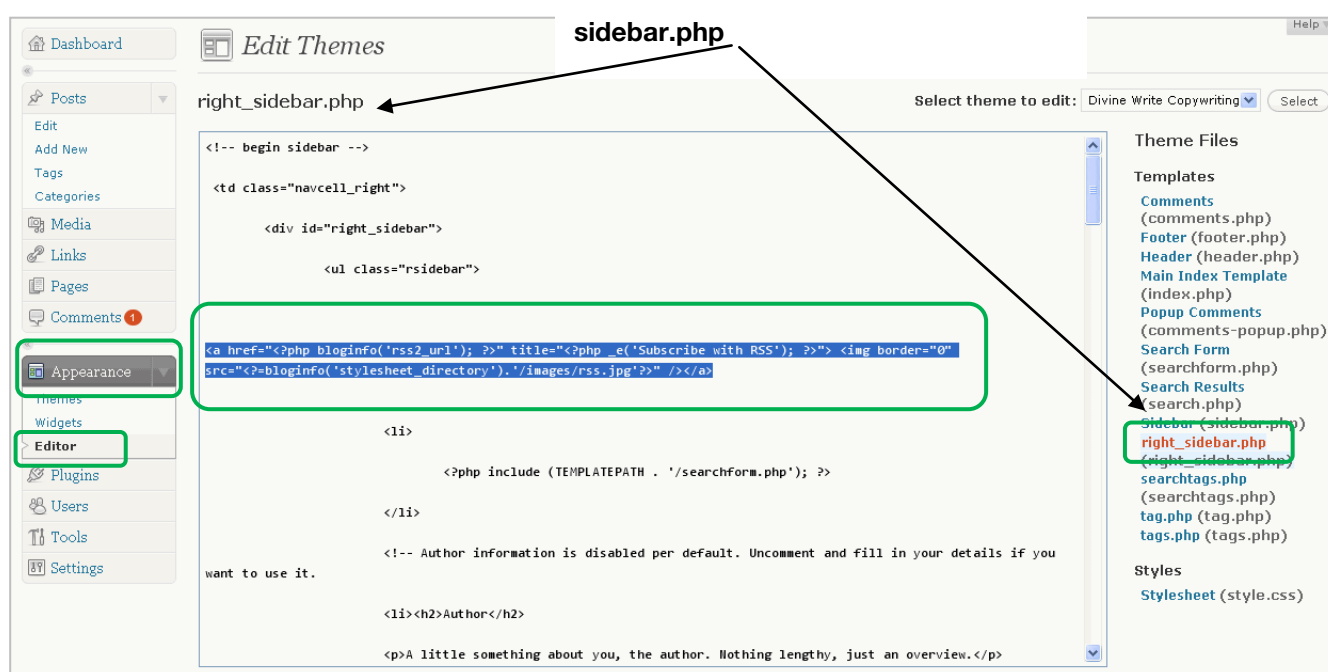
Dashboard

Posts
Edit
Add New
Tags
Categories
Media
Links
Pages
Comments 1
Appearance
Themes
Widgets
Editor
Plugins
Users
Tools
Settings

Edit Themes

sidebar.php

Help

right_sidebar.php

Select theme to edit: Divine Write Copywriting Select

<!-- begin sidebar -->

<td class="navcell_right">

<div id="right_sidebar">

<ul class="rsidebar">

<a href="<?php bloginfo('rss2_url'); ?>" title="<?php _e('Subscribe with RSS'); ?>"> <img border="0" src="<?=bloginfo('stylesheet_directory').'/images/rss.jpg'?>" /></a>

<li>

<?php include (TEMPLATEPATH . '/searchform.php'); ?>

</li>

<!-- Author information is disabled per default. Uncomment and fill in your details if you want to use it.

<li><h2>Author</h2>

<p>A little something about you, the author. Nothing lengthy, just an overview.</p>

Theme Files

Templates
Comments (comments.php)
Footer (footer.php)
Header (header.php)
Main Index Template (index.php)
Popup Comments (comments-popup.php)
Search Form (searchform.php)
Search Results (search.php)
Sidebar (sidebar.php)
right_sidebar.php (right_sidebar.php)
searchtags.php (searchtags.php)
tag.php (tag.php)
tags.php (tags.php)

Styles
Stylesheet (style.css)